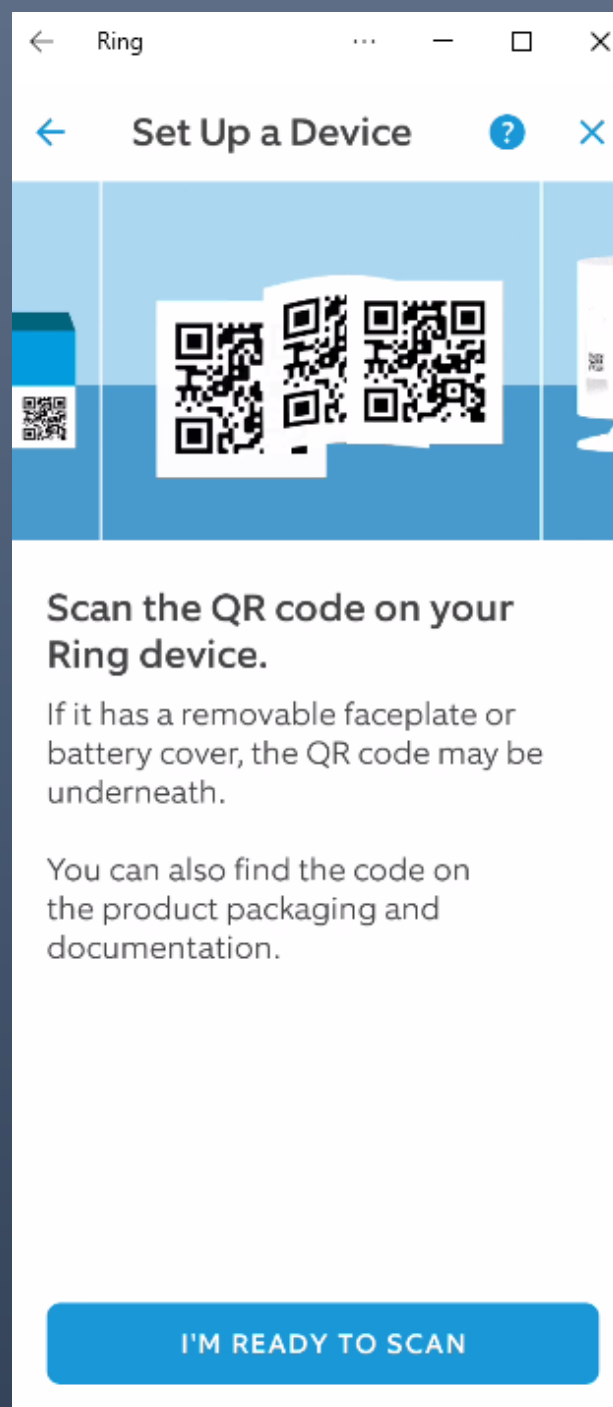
Ring

Set Up a Device

Scan the QR code on your Ring device.

If it has a removable faceplate or battery cover, the QR code may be underneath.

You can also find the code on the product packaging and documentation.

I'M READY TO SCAN